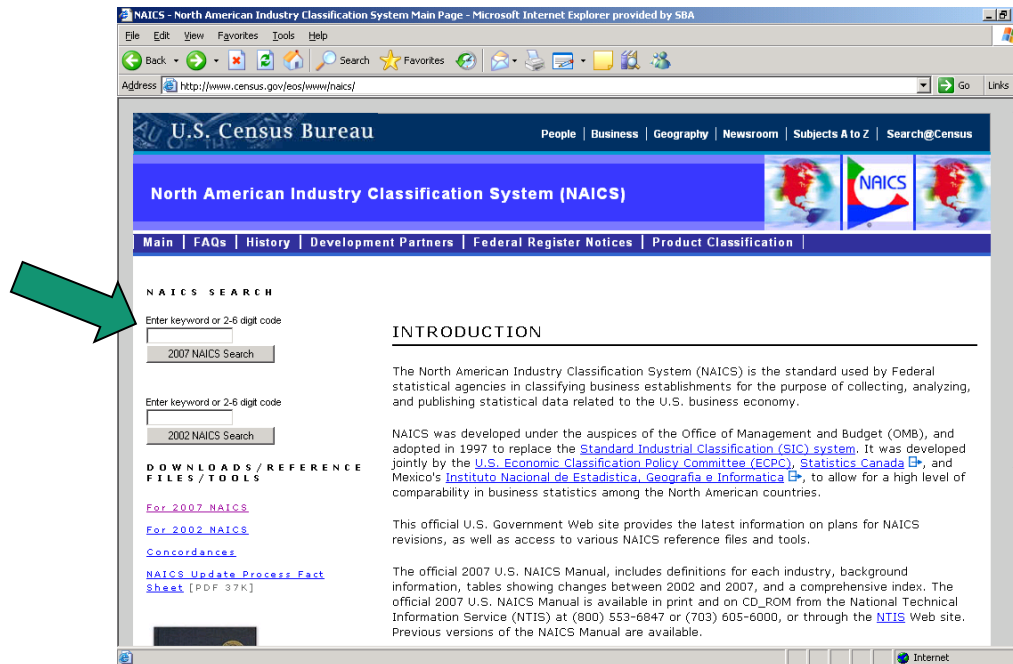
NAICS - North American Industry Classification System Main Page - Microsoft Internet Explorer provided by SBA

File Edit View Favorites Tools Help

Back Search Favorites

Address http://www.census.gov/eos/www/naics/ Go Links

U.S. Census Bureau

People | Business | Geography | Newsroom | Subjects A to Z | Search@Census

North American Industry Classification System (NAICS)

NAICS

Main | FAQs | History | Development Partners | Federal Register Notices | Product Classification |

NAICS SEARCH

Enter keyword or 2-6 digit code

2007 NAICS Search

Enter keyword or 2-6 digit code

2002 NAICS Search

DOWNLOADS/REFERENCE FILES/TOOLS

For 2007 NAICS

For 2002 NAICS

Concordances

NAICS Update Process Fact Sheet [PDF 37K]

INTRODUCTION

The North American Industry Classification System (NAICS) is the standard used by Federal statistical agencies in classifying business establishments for the purpose of collecting, analyzing, and publishing statistical data related to the U.S. business economy.

NAICS was developed under the auspices of the Office of Management and Budget (OMB), and adopted in 1997 to replace the Standard Industrial Classification (SIC) system. It was developed jointly by the U.S. Economic Classification Policy Committee (ECPC), Statistics Canada, and Mexico's Instituto Nacional de Estadistica, Geografia e Informatica, to allow for a high level of comparability in business statistics among the North American countries.

This official U.S. Government Web site provides the latest information on plans for NAICS revisions, as well as access to various NAICS reference files and tools.

The official 2007 U.S. NAICS Manual, includes definitions for each industry, background information, tables showing changes between 2002 and 2007, and a comprehensive index. The official 2007 U.S. NAICS Manual is available in print and on CD_ROM from the National Technical Information Service (NTIS) at (800) 553-6847 or (703) 605-6000, or through the NTIS Web site. Previous versions of the NAICS Manual are available.

Internet